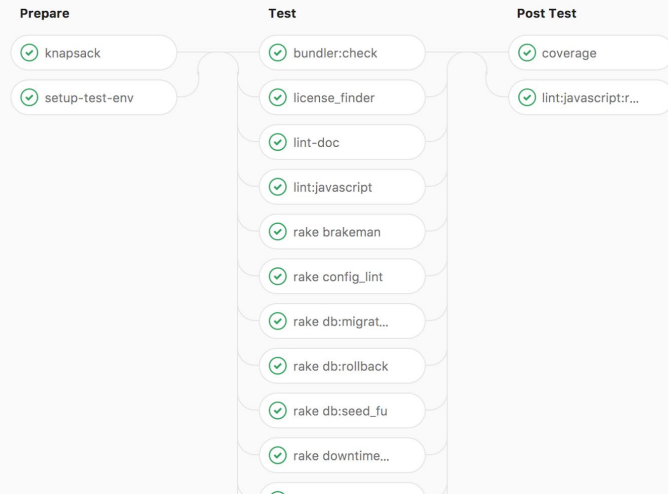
Prepare

knapsack

setup-test-env

Test

bundler:check

license_finder

lint-doc

lint:javascript

rake brakeman

rake config_lint

rake db:migrat...

rake db:rollback

rake db:seed_fu

rake downtime...

Post Test

coverage

lint:javascript:r...